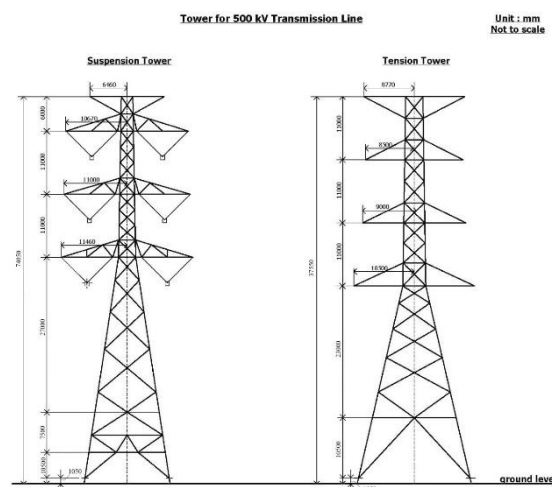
Tower for 500 kV Transmission Line

Unit : mm
Not to scale

Suspension Tower

6460
6000
10670
13000
11000
11000
11460
74070
27000
7500
10350
1050

Tension Tower

8770
13000
8300
11000
9000
11000
10300
37550
23000
10500

ground leve